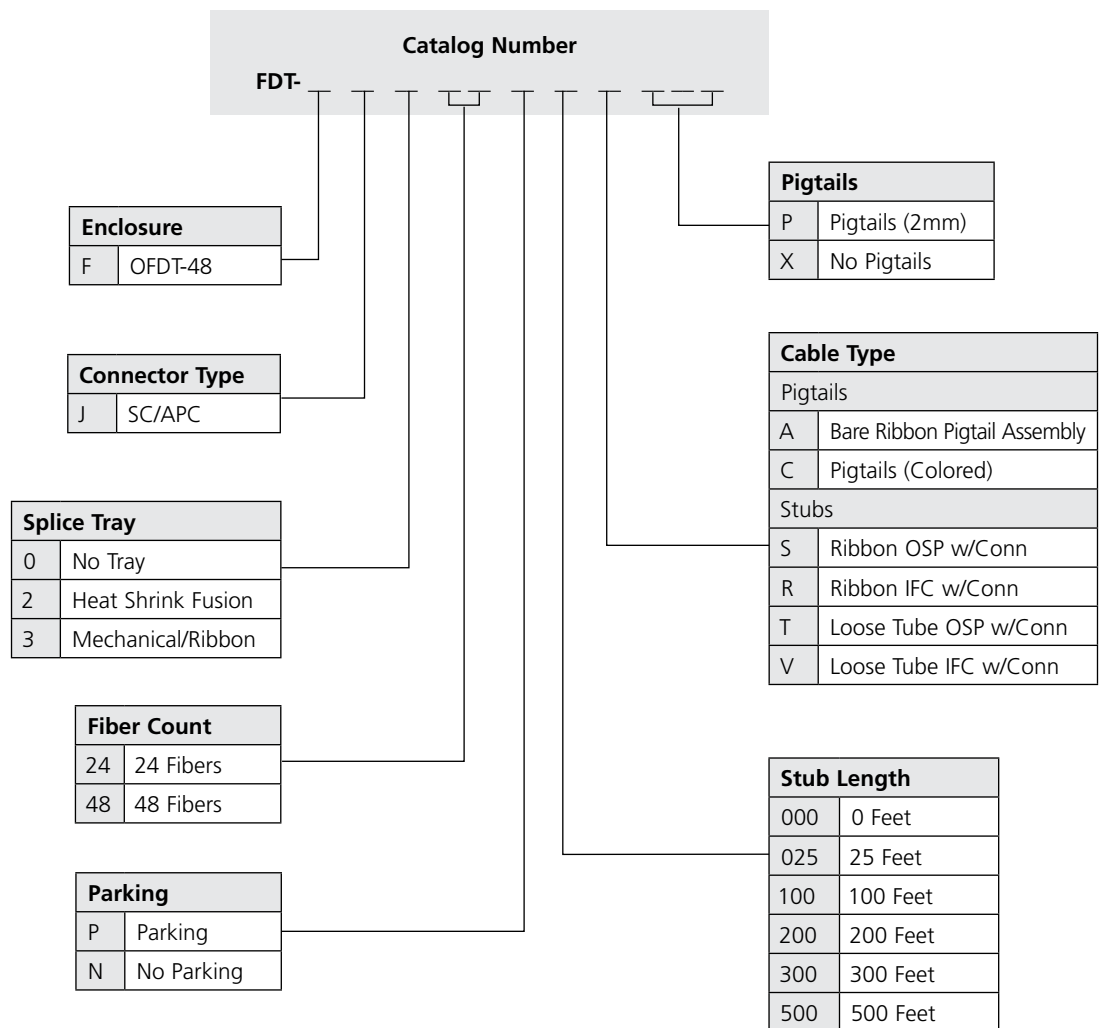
Catalog Number

FDT- _ _ _ _ _ _ _ _ _ _ _

| Enclosure | |
|---|---|
| F | OFDT-48 |

| Connector Type | |
|---|---|
| J | SC/APC |

| Splice Tray | |
|---|---|
| 0 | No Tray |
| 2 | Heat Shrink Fusion |
| 3 | Mechanical/Ribbon |

| Fiber Count | |
|---|---|
| 24 | 24 Fibers |
| 48 | 48 Fibers |

| Parking | |
|---|---|
| P | Parking |
| N | No Parking |

| Pigtails | |
|---|---|
| P | Pigtails (2mm) |
| X | No Pigtails |

| Cable Type | |
|---|---|
| Pigtails | |
| A | Bare Ribbon Pigtail Assembly |
| C | Pigtails (Colored) |
| Stubs | |
| S | Ribbon OSP w/Conn |
| R | Ribbon IFC w/Conn |
| T | Loose Tube OSP w/Conn |
| V | Loose Tube IFC w/Conn |

| Stub Length | |
|---|---|
| 000 | 0 Feet |
| 025 | 25 Feet |
| 100 | 100 Feet |
| 200 | 200 Feet |
| 300 | 300 Feet |
| 500 | 500 Feet |